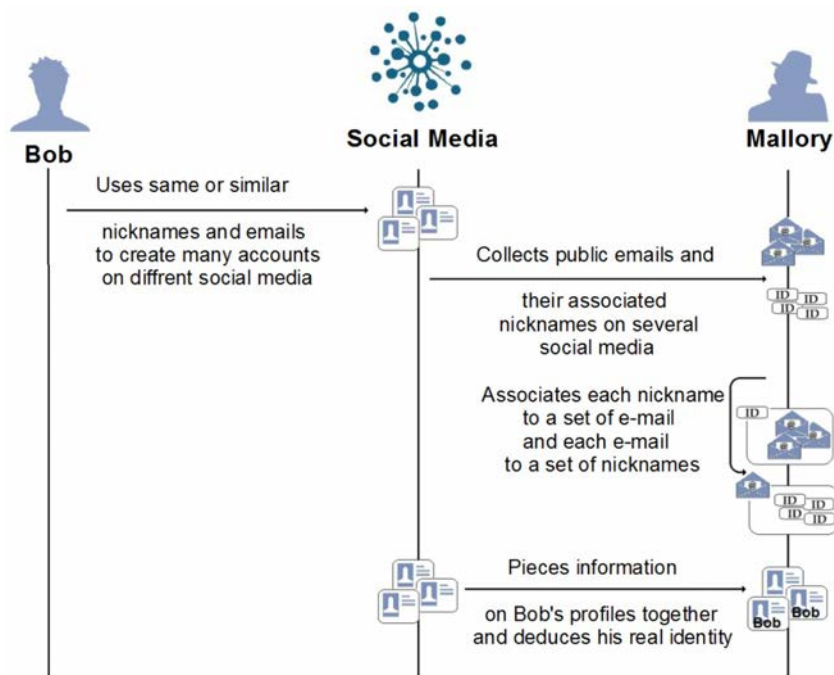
Bob

Social Media

Mallory

Uses same or similar

nicknames and emails to create many accounts on diffrent social media

Collects public emails and

their associated nicknames on several social media

ID ID ID ID

Associates each nickname to a set of e-mail and each e-mail to a set of nicknames

ID

ID ID ID ID

Pieces information

on Bob's profiles together and deduces his real identity

Bob Bob